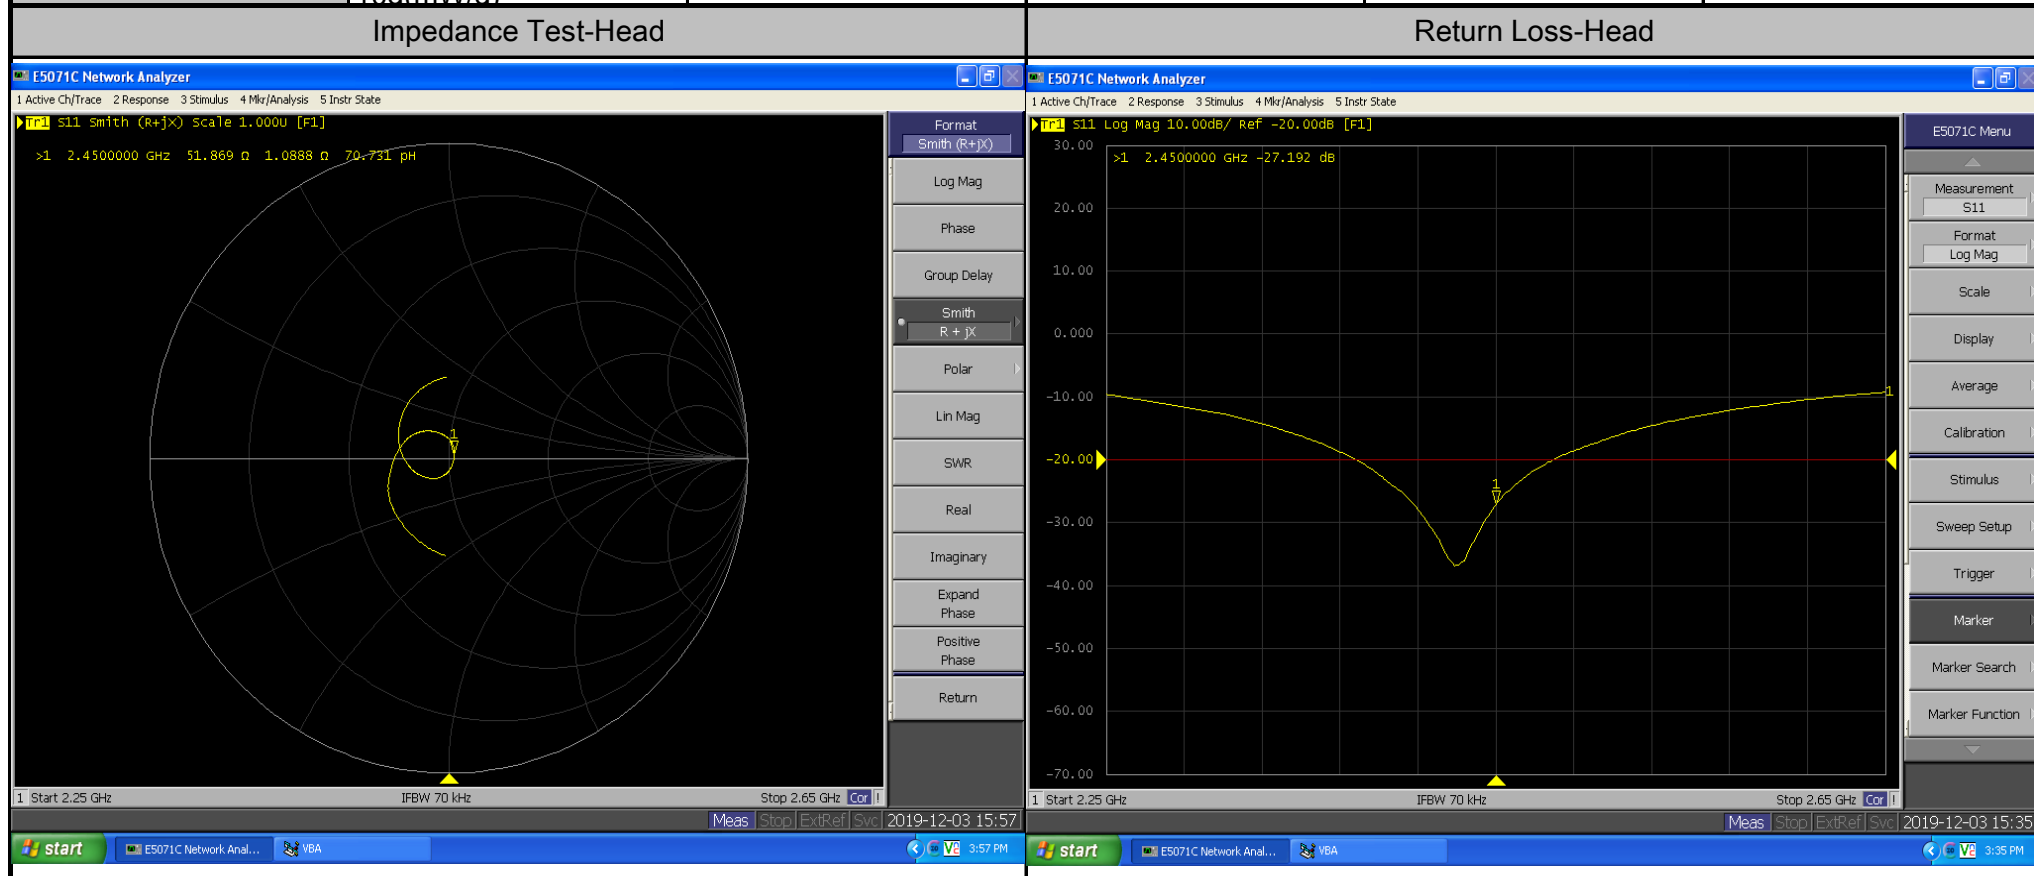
Impedance Test-Head

E5071C Network Analyzer

1 Active Ch/Trace 2 Response 3 Stimulus 4 Mkr/Analysis 5 Instr State

Tr1 S11 Smith (R+jX) Scale 1.000U [F1]

>1 2.4500000 GHz 51.869 Ω 1.0888 Ω 70.731 pH

1

Format
Smith (R+jX)

Log Mag

Phase

Group Delay

Smith
R + jX

Polar

Lin Mag

SWR

Real

Imaginary

Expand Phase

Positive Phase

Return

1 Start 2.25 GHz IFBW 70 kHz Stop 2.65 GHz Cor

Meas Stop ExtRef Svc 2019-12-03 15:57

start E5071C Network Anal... VBA 3:57 PM

Return Loss-Head

E5071C Network Analyzer

1 Active Ch/Trace 2 Response 3 Stimulus 4 Mkr/Analysis 5 Instr State

Tr1 S11 Log Mag 10.00dB/ Ref -20.00dB [F1]

>1 2.4500000 GHz -27.192 dB

30.00
20.00
10.00
0.000
-10.00
-20.00
-30.00
-40.00
-50.00
-60.00
-70.00

1

E5071C Menu

Measurement
S11

Format
Log Mag

Scale

Display

Average

Calibration

Stimulus

Sweep Setup

Trigger

Marker

Marker Search

Marker Function

1 Start 2.25 GHz IFBW 70 kHz Stop 2.65 GHz Cor

Meas Stop ExtRef Svc 2019-12-03 15:35

start E5071C Network Anal... VBA 3:35 PM